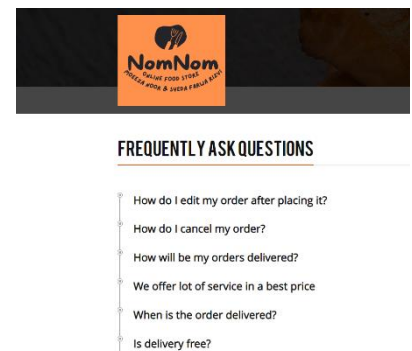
NomNom
ONLINE FOOD STORE
MOHEEBA NOOR & SHEBA FARHA RIZVI

FREQUENTLY ASK QUESTIONS

How do I edit my order after placing it?

How do I cancel my order?

How will be my orders delivered?

We offer lot of service in a best price

When is the order delivered?

Is delivery free?